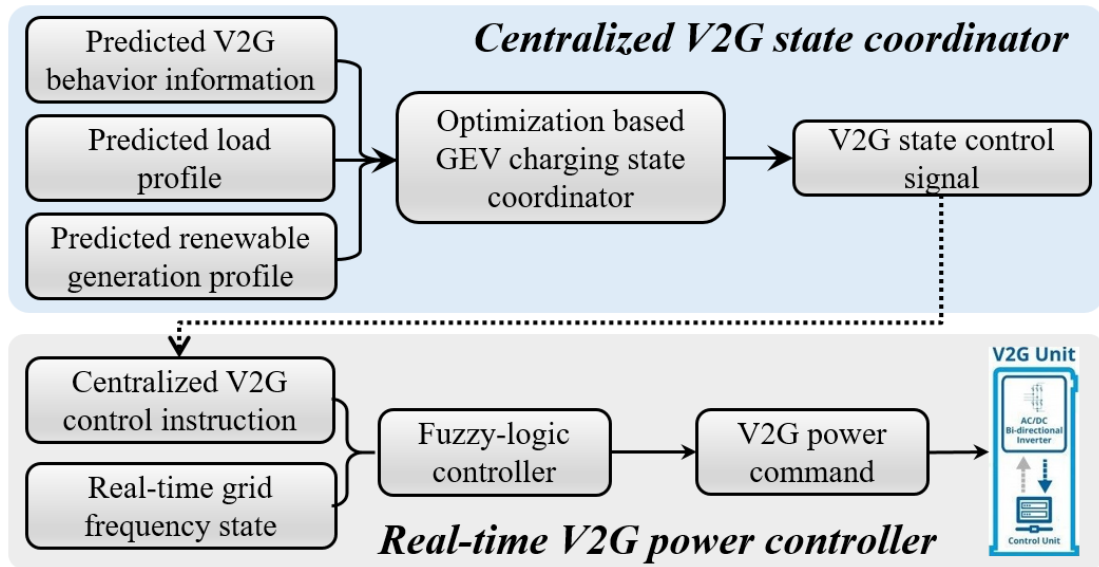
Centralized V2G state coordinator

Predicted V2G behavior information

Predicted load profile

Predicted renewable generation profile

Optimization based GEV charging state coordinator

V2G state control signal

Centralized V2G control instruction

Real-time grid frequency state

Fuzzy-logic controller

V2G power command

V2G Unit

AC/DC Bi-directional Inverter

Control Unit

Real-time V2G power controller